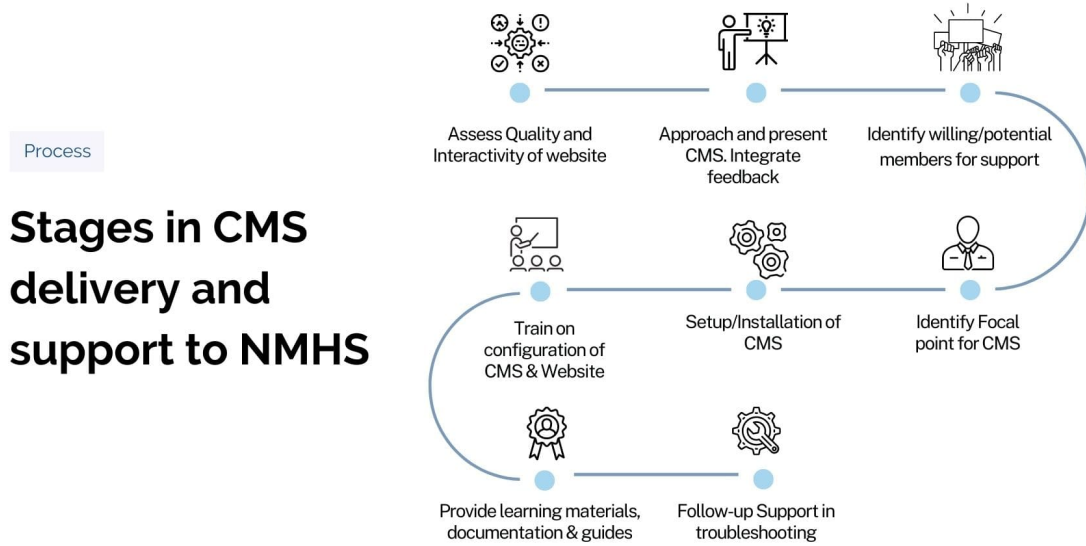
Process

Stages in CMS delivery and support to NMHS

Assess Quality and Interactivity of website

Approach and present CMS. Integrate feedback

Identify willing/potential members for support

Identify Focal point for CMS

Setup/Installation of CMS

Train on configuration of CMS & Website

Provide learning materials, documentation & guides

Follow-up Support in troubleshooting